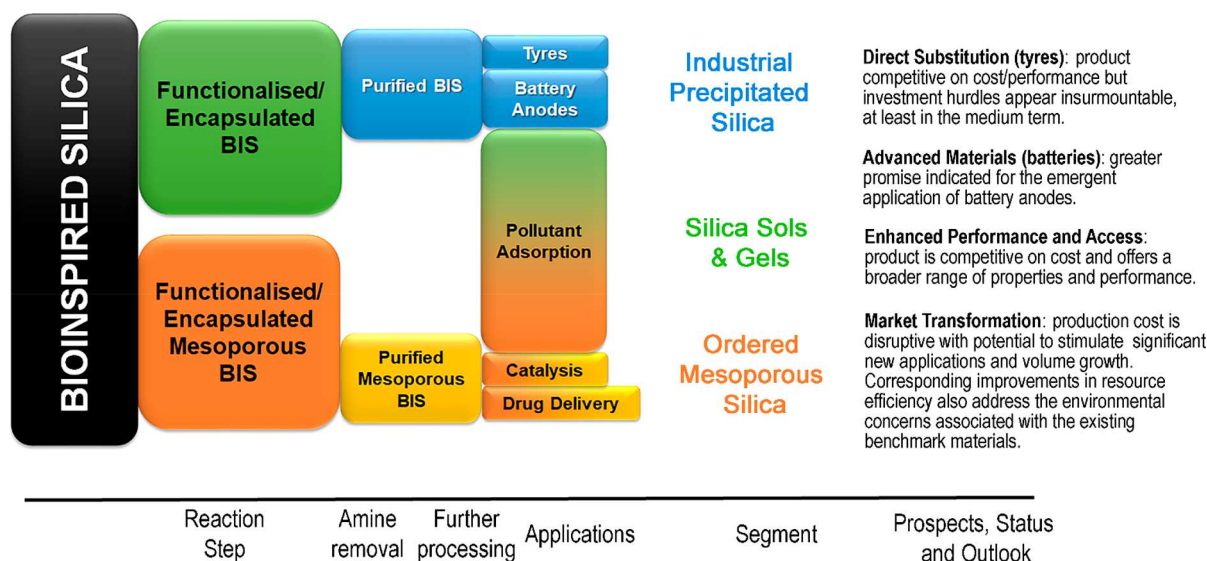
BIOINSPIRED SILICA

Functionalised/ Encapsulated BIS

Functionalised/ Encapsulated Mesoporous BIS

Purified BIS

Purified Mesoporous BIS

Tyres

Battery Anodes

Pollutant Adsorption

Catalysis

Drug Delivery

Industrial Precipitated Silica

Silica Sols & Gels

Ordered Mesoporous Silica

**Direct Substitution (tyres)**: product competitive on cost/performance but investment hurdles appear insurmountable, at least in the medium term.

**Advanced Materials (batteries)**: greater promise indicated for the emergent application of battery anodes.

**Enhanced Performance and Access**: product is competitive on cost and offers a broader range of properties and performance.

**Market Transformation**: production cost is disruptive with potential to stimulate significant new applications and volume growth. Corresponding improvements in resource efficiency also address the environmental concerns associated with the existing benchmark materials.

Reaction Step | Amine removal | Further processing | Applications | Segment | Prospects, Status and Outlook